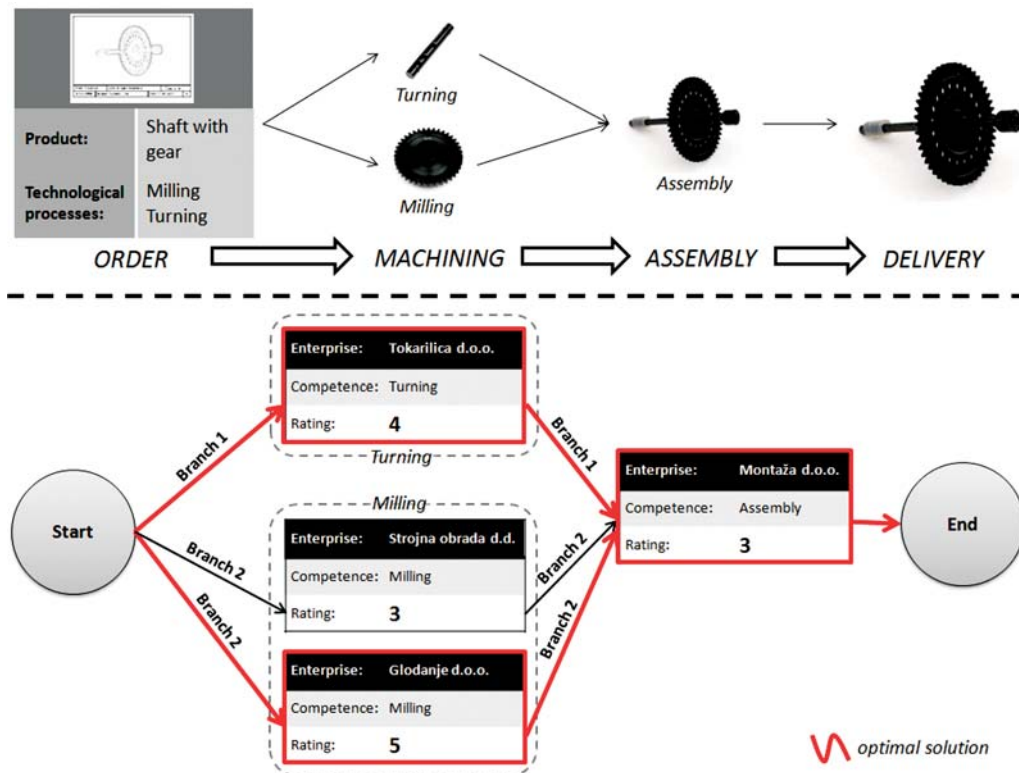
| Product: | Shaft with gear |
|---|---|
| Technological processes: | Milling Turning |

Turning

Milling

Assembly

ORDER MACHINING ASSEMBLY DELIVERY

Start

Branch 1

Branch 2

Branch 2

| Enterprise: | Tokarilica d.o.o. |
|---|---|
| Competence: | Turning |
| Rating: | 4 |

Turning

Milling

| Enterprise: | Strojna obrada d.d. |
|---|---|
| Competence: | Milling |
| Rating: | 3 |

| Enterprise: | Glodanje d.o.o. |
|---|---|
| Competence: | Milling |
| Rating: | 5 |

Branch 1

Branch 2

Branch 2

| Enterprise: | Montaža d.o.o. |
|---|---|
| Competence: | Assembly |
| Rating: | 3 |

End

optimal solution